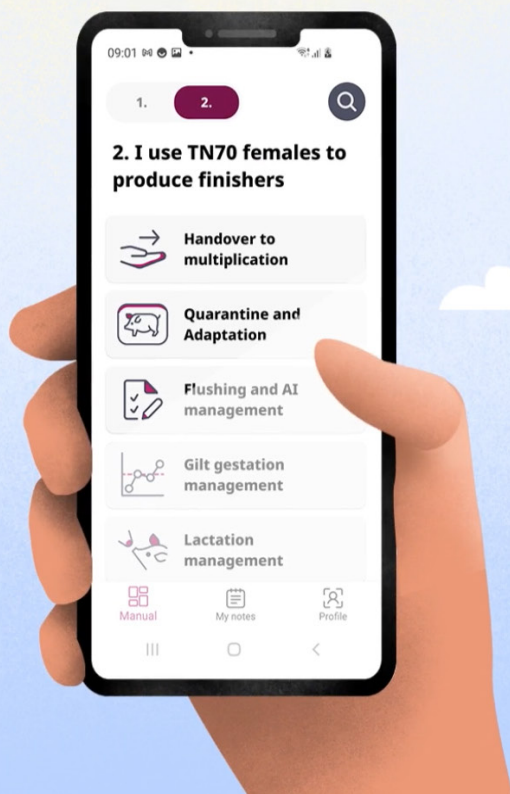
09:01

1.

2.

2. I use TN70 females to produce finishers

Handover to multiplication

Quarantine and Adaptation

Flushing and AI management

Gilt gestation management

Lactation management

Manual

My notes

Profile